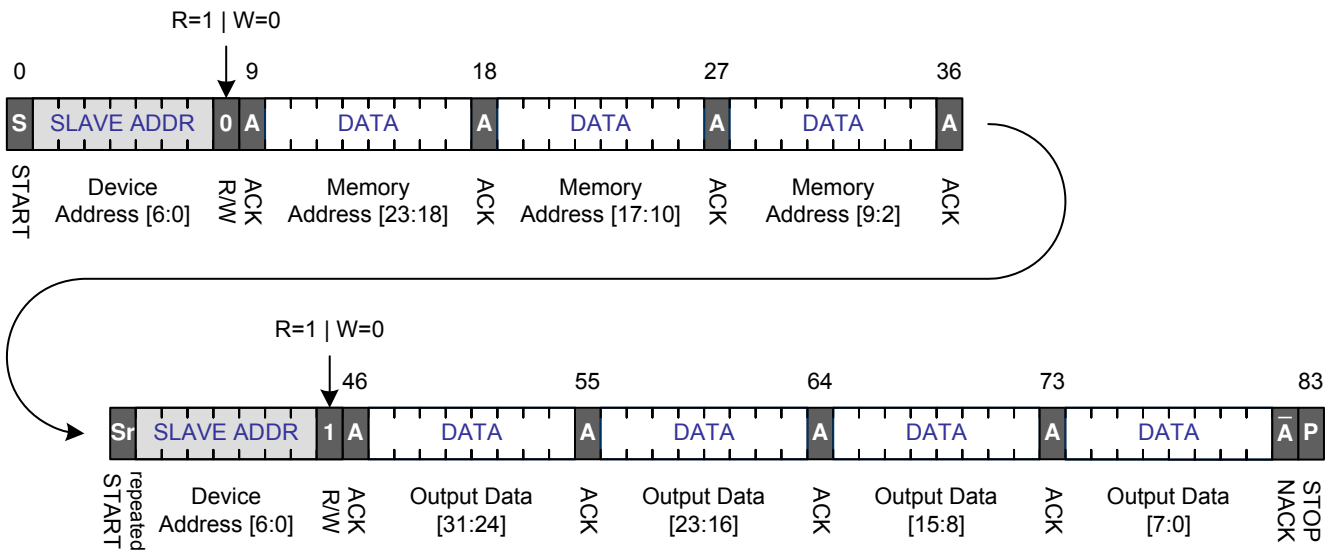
R=1 | W=0

0 9 18 27 36

S SLAVE ADDR 0 A DATA A DATA A DATA A

START
Device Address [6:0]
R/W
ACK
Memory Address [23:18]
ACK
Memory Address [17:10]
ACK
Memory Address [9:2]
ACK

R=1 | W=0

46 55 64 73 83

Sr SLAVE ADDR 1 A DATA A DATA A DATA A DATA $\overline{A}$ P

repeated START
Device Address [6:0]
R/W
ACK
Output Data [31:24]
ACK
Output Data [23:16]
ACK
Output Data [15:8]
ACK
Output Data [7:0]
NACK
STOP